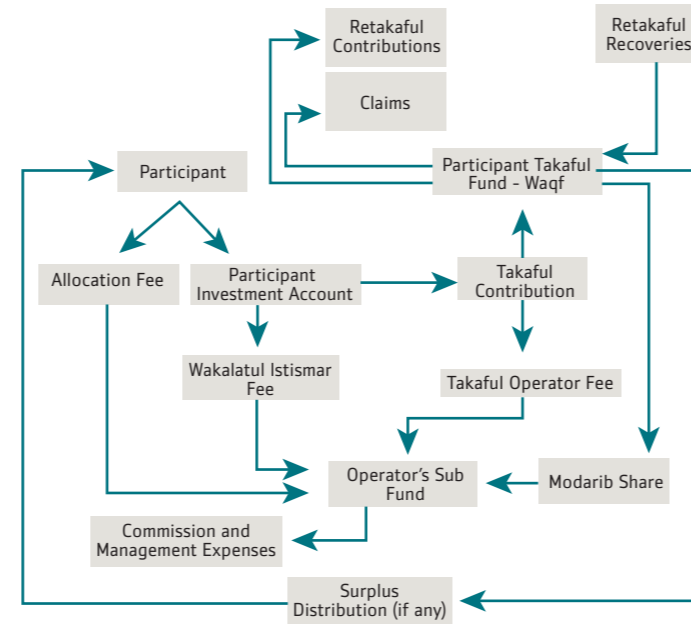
Retakaful Contributions

Retakaful Recoveries

Claims

Participant

Participant Takaful Fund - Waqf

Allocation Fee

Participant Investment Account

Takaful Contribution

Wakalatul Istismar Fee

Takaful Operator Fee

Operator's Sub Fund

Modarib Share

Commission and Management Expenses

Surplus Distribution (if any)